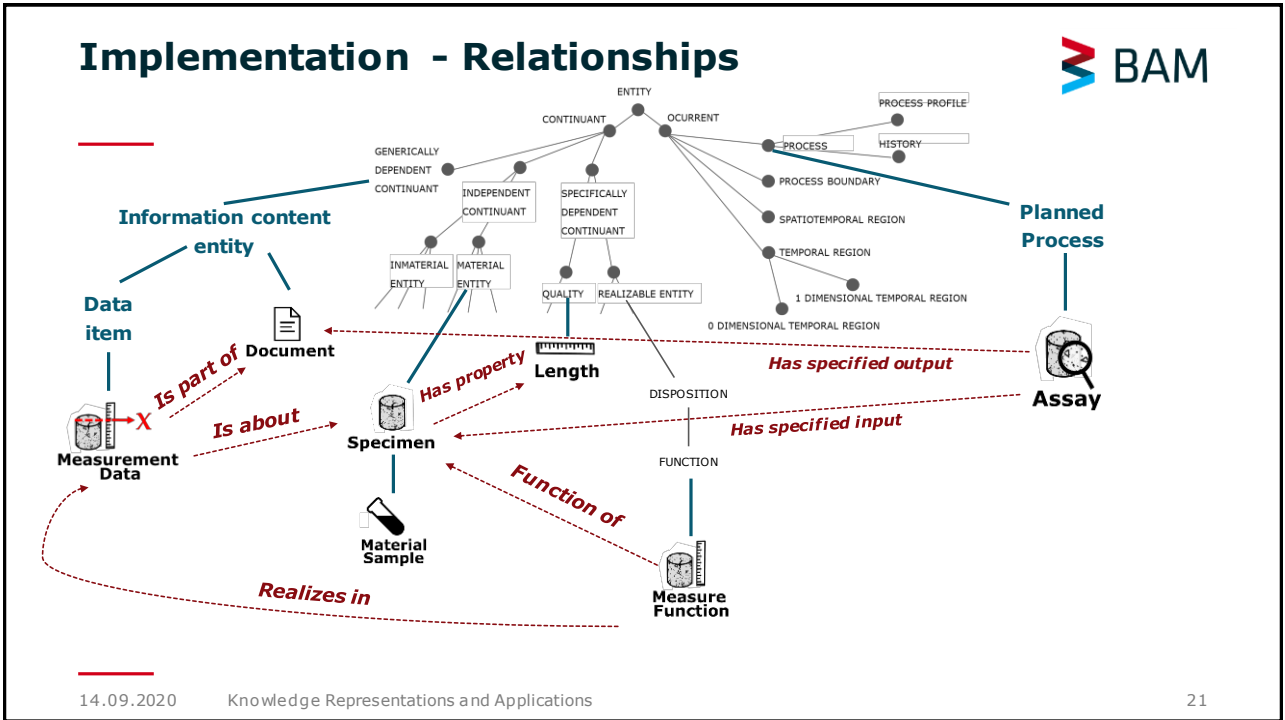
Implementation - Relationships

BAM

ENTITY
CONTINUANT
OCURRENT
PROCESS PROFILE
PROCESS
HISTORY
GENERICALLY DEPENDENT CONTINUANT
INDEPENDENT CONTINUANT
SPECIFICALLY DEPENDENT CONTINUANT
PROCESS BOUNDARY
SPATIOTEMPORAL REGION
TEMPORAL REGION
INMATERIAL ENTITY
MATERIAL ENTITY
QUALITY
REALIZABLE ENTITY
1 DIMENSIONAL TEMPORAL REGION
0 DIMENSIONAL TEMPORAL REGION

Information content entity
Planned Process
Data item
Document
Length
Has specified output
Assay
Is part of
Has property
DISPOSITION
X
Is about
Specimen
Has specified input
Measurement Data
FUNCTION
Function of
Material Sample
Measure Function
Realizes in

14.09.2020 Knowledge Representations and Applications 21